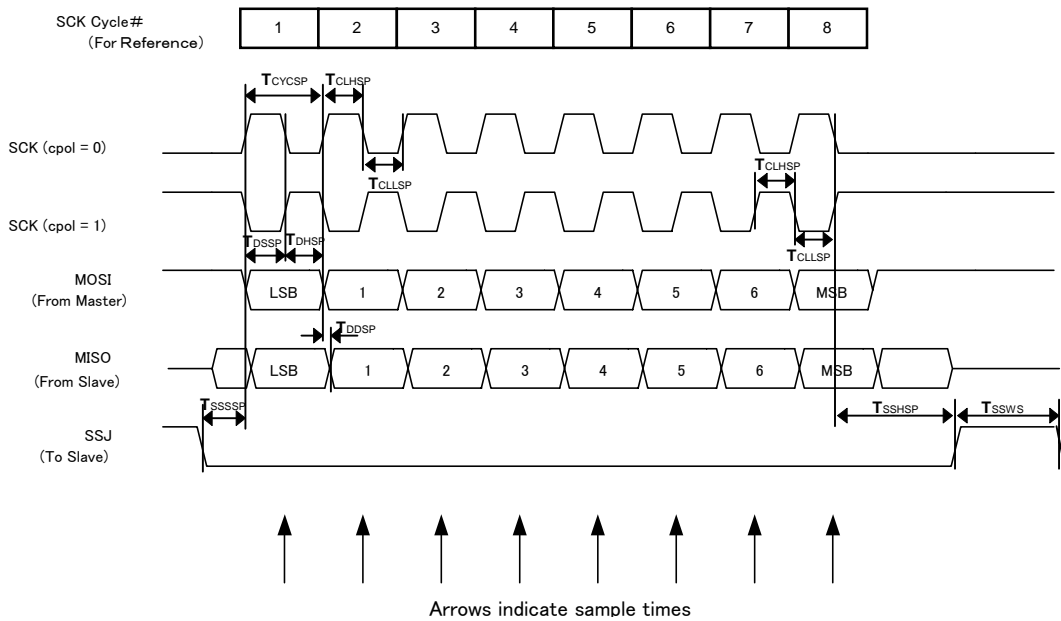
SCK Cycle#
(For Reference)

| 1 | 2 | 3 | 4 | 5 | 6 | 7 | 8 |
|---|---|---|---|---|---|---|---|

$T_{CYCSP}$ $T_{CLHSP}$

SCK (cpol = 0)

$T_{CLLSP}$

$T_{CLHSP}$

SCK (cpol = 1)

$T_{DSSP}$ $T_{DHSP}$

$T_{CLLSP}$

MOSI
(From Master)

LSB 1 2 3 4 5 6 MSB

$T_{DDSP}$

MISO
(From Slave)

LSB 1 2 3 4 5 6 MSB

$T_{SSSSP}$

$T_{SSHSP}$ $T_{SSWS}$

SSJ
(To Slave)

Arrows indicate sample times